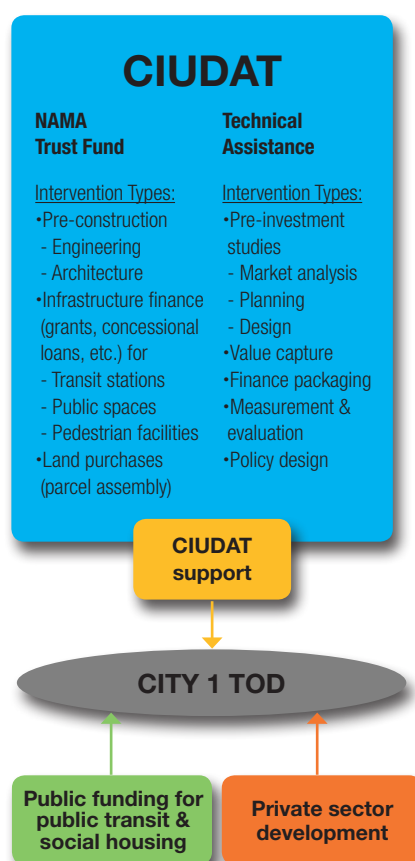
CIUDAT

NAMA Trust Fund

Intervention Types:
•Pre-construction
- Engineering
- Architecture
•Infrastructure finance (grants, concessional loans, etc.) for
- Transit stations
- Public spaces
- Pedestrian facilities
•Land purchases (parcel assembly)

Technical Assistance

Intervention Types:
•Pre-investment studies
- Market analysis
- Planning
- Design
•Value capture
•Finance packaging
•Measurement & evaluation
•Policy design

CIUDAT support

CITY 1 TOD

Public funding for public transit & social housing

Private sector development